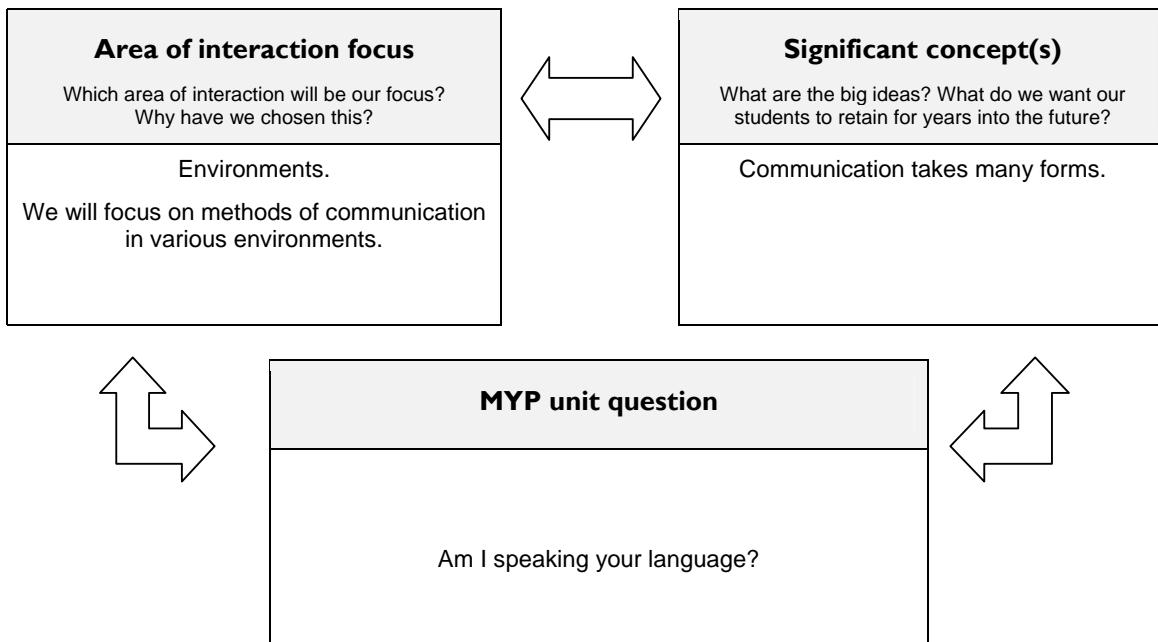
**Area of interaction focus**

Which area of interaction will be our focus? Why have we chosen this?

Environments.

We will focus on methods of communication in various environments.

**Significant concept(s)**

What are the big ideas? What do we want our students to retain for years into the future?

Communication takes many forms.

**MYP unit question**

Am I speaking your language?